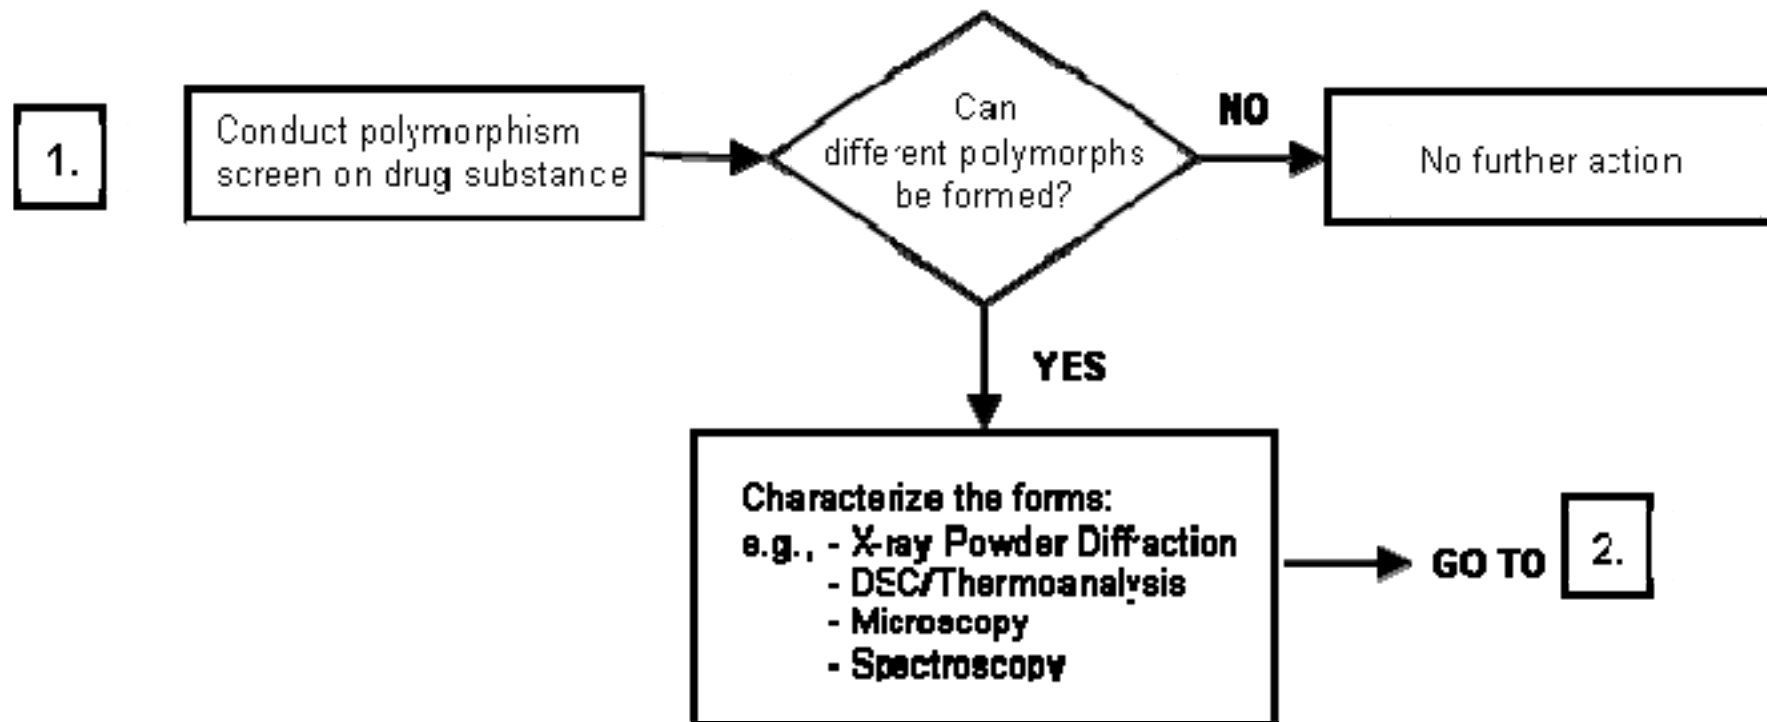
1.

Conduct polymorphism screen on drug substance

Can different polymorphs be formed?

NO

No further action

YES

Characterize the forms:
e.g., - X-ray Powder Diffraction
- DSC/Thermoanalysis
- Microscopy
- Spectroscopy

GO TO 2.